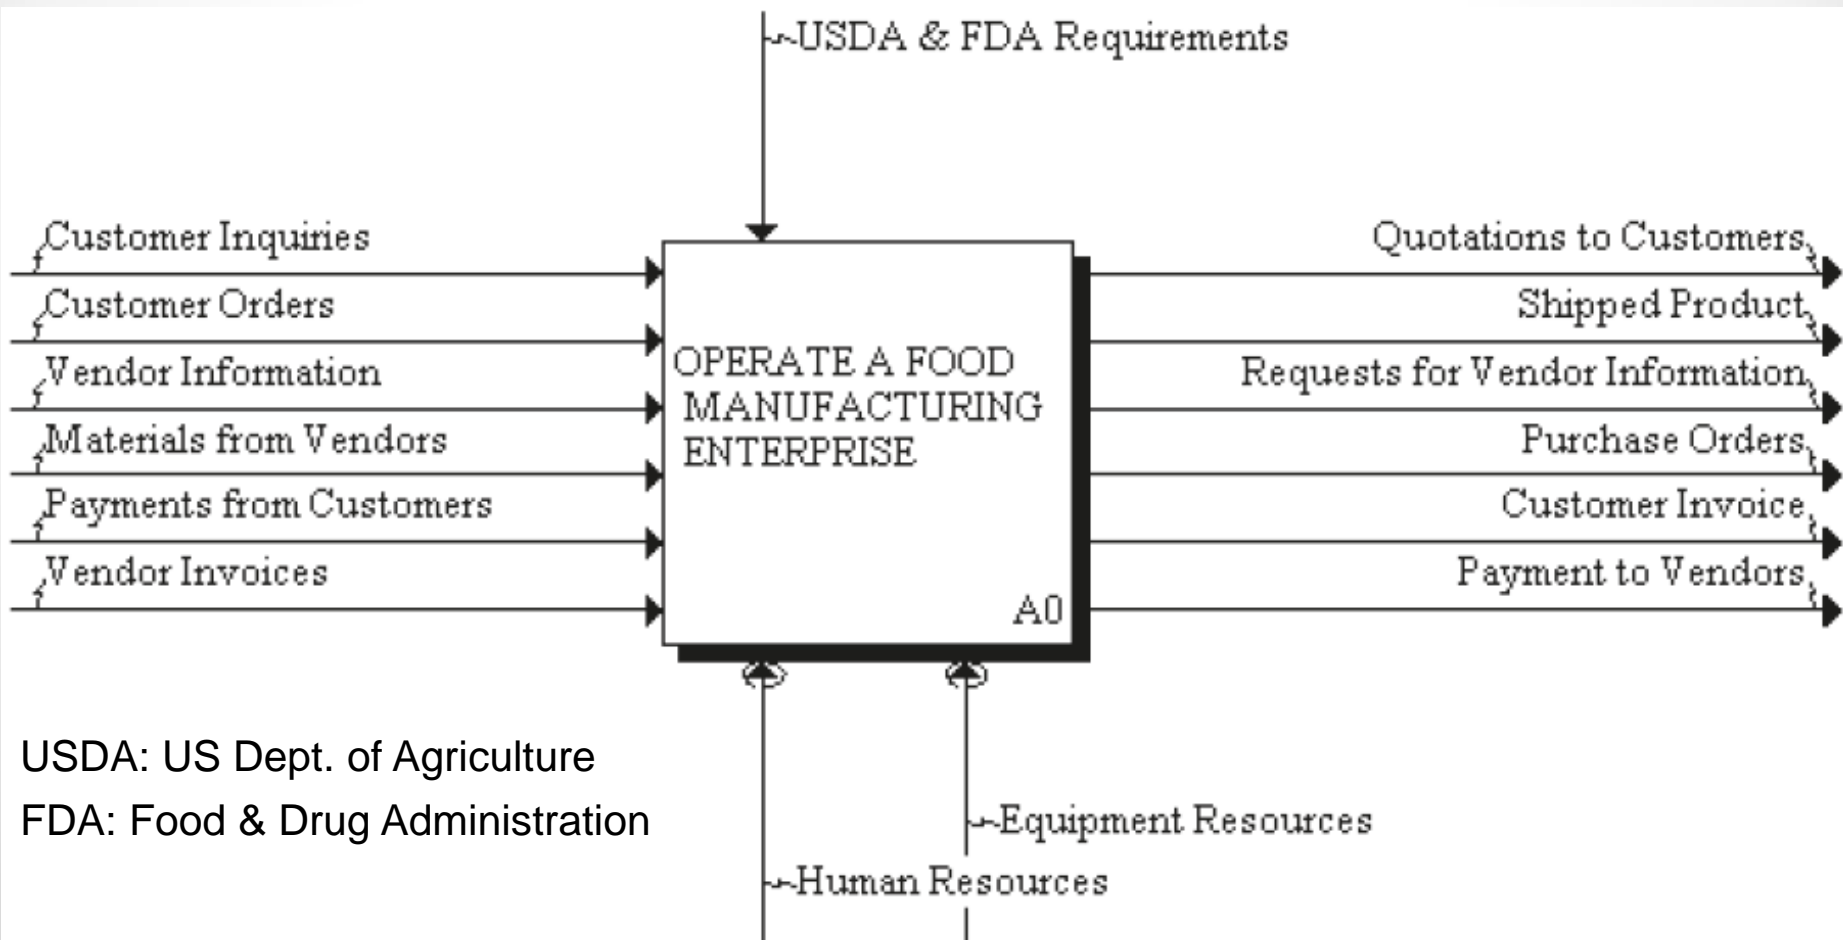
USDA & FDA Requirements

Customer Inquiries
Customer Orders
Vendor Information
Materials from Vendors
Payments from Customers
Vendor Invoices

OPERATE A FOOD MANUFACTURING ENTERPRISE

A0

Quotations to Customers
Shipped Product
Requests for Vendor Information
Purchase Orders
Customer Invoice
Payment to Vendors

USDA: US Dept. of Agriculture
FDA: Food & Drug Administration

Equipment Resources
Human Resources